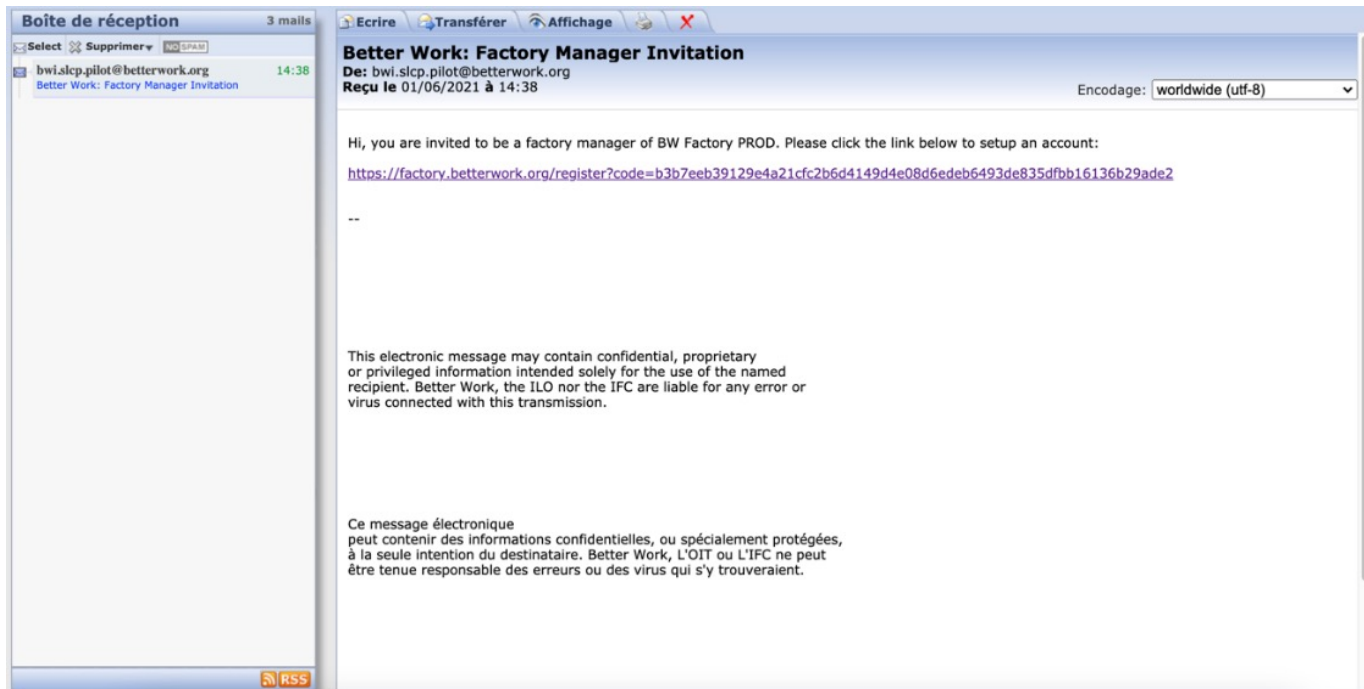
Boite de réception 3 mails

Select Supprimer NO SPAM

bwi.slcp.pilot@betterwork.org 14:38
Better Work: Factory Manager Invitation

RSS

Ecrire Transférer Affichage

Better Work: Factory Manager Invitation
De: bwi.slcp.pilot@betterwork.org
Reçu le 01/06/2021 à 14:38

Encodage: worldwide (utf-8)

Hi, you are invited to be a factory manager of BW Factory PROD. Please click the link below to setup an account:

https://factory.betterwork.org/register?code=b3b7eeb39129e4a21cfc2b6d4149d4e08d6edeb6493de835dfbb16136b29ade2

--

This electronic message may contain confidential, proprietary or privileged information intended solely for the use of the named recipient. Better Work, the ILO nor the IFC are liable for any error or virus connected with this transmission.

Ce message électronique peut contenir des informations confidentielles, ou spécialement protégées, à la seule intention du destinataire. Better Work, L'OIT ou L'IFC ne peut être tenue responsable des erreurs ou des virus qui s'y trouveraient.